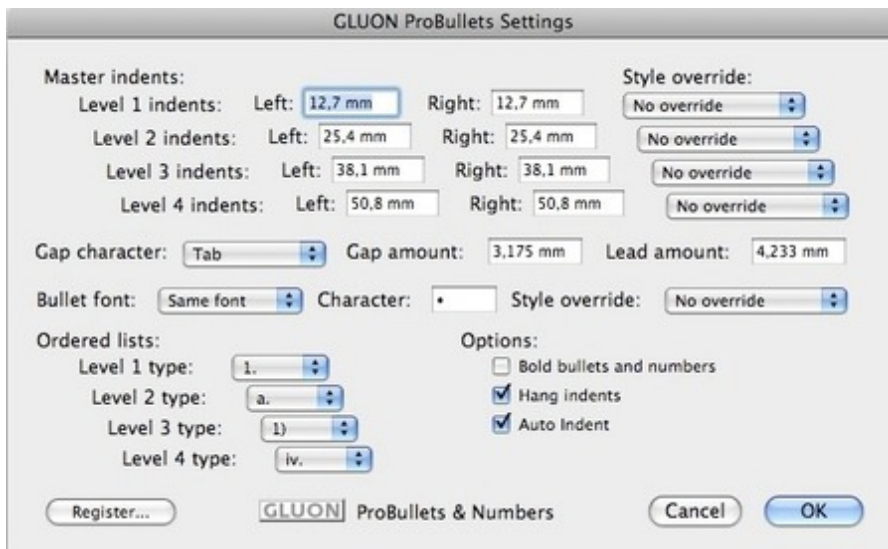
GLUON ProBullets Settings

Master indents:
Style override:
Level 1 indents: Left: 12,7 mm Right: 12,7 mm No override
Level 2 indents: Left: 25,4 mm Right: 25,4 mm No override
Level 3 indents: Left: 38,1 mm Right: 38,1 mm No override
Level 4 indents: Left: 50,8 mm Right: 50,8 mm No override

Gap character: Tab Gap amount: 3,175 mm Lead amount: 4,233 mm

Bullet font: Same font Character: • Style override: No override

Ordered lists:
Level 1 type: 1.
Level 2 type: a.
Level 3 type: 1)
Level 4 type: iv.

Options:
Bold bullets and numbers
Hang indents
Auto Indent

Register... GLUON ProBullets & Numbers Cancel OK